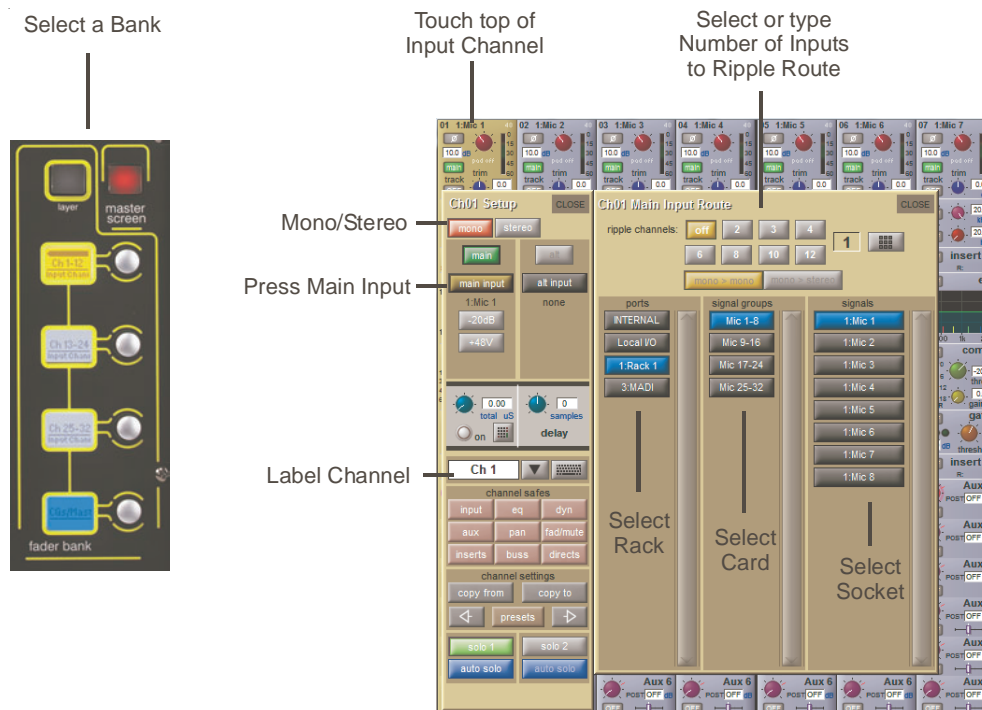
Select a Bank

layer

master screen

Ch 1-12 Input Chans

Ch 13-24 Input Chans

Ch 25-32 Input Chans

Grps/Mast

fader bank

Touch top of Input Channel

Select or type Number of Inputs to Ripple Route

01 1:Mic 1
02 1:Mic 2
03 1:Mic 3
04 1:Mic 4
05 1:Mic 5
06 1:Mic 6
07 1:Mic 7

Mono/Stereo

Press Main Input

Label Channel

Ch01 Setup
CLOSE
mono
stereo
main
alt
main input
alt input
1:Mic 1
none
-20dB
+48V
0.00
total uS
on
0
samples
delay
Ch 1
channel safes
input
eq
dyn
aux
pan
fad/mute
inserts
buss
directs
channel settings
copy from
copy to
presets
solo 1
solo 2
auto solo
auto solo

Ch01 Main Input Route
CLOSE
ripple channels:
off
2
3
4
6
8
10
12
1
mono > mono
mono > stereo

ports
INTERNAL
Local I/O
1:Rack 1
3:MADI

signal groups
Mic 1-8
Mic 9-16
Mic 17-24
Mic 25-32

signals
1:Mic 1
1:Mic 2
1:Mic 3
1:Mic 4
1:Mic 5
1:Mic 6
1:Mic 7
1:Mic 8

Select Rack

Select Card

Select Socket

Aux 6
Aux 6
Aux 6
Aux 6